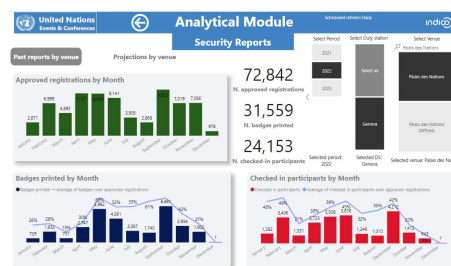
United Nations
Events & Conferences

Analytical Module

Scheduled refresh Daily

indico

Security Reports

Past reports by venue

Projections by venue

Approved registrations by Month

2,877 6,989 4,883 8,059 5,903 4,141 3,805 3,089 7,205 7,224 978

January February March April May June July August September October November December

72,842
N. approved registrations

31,559
N. badges printed

24,153
N. checked-in participants

Select Period
2021
2022
2023

Select Duty station
Select all
Geneva

Select Venue
Palais des Nations
Palais des Nations
Palais des Nations (Offices)

Selected period: 2022

Selected DS: Geneva

Selected venue: Palais des Nations

Badges printed by Month

Badges printed — Average of badges over approved registrations

25% 26% 36% 48% 42% 51% 33% 40% 57% 1

1,332 1,063 2,460 3,977 4,131 1,461 1,543 2,931 3,104 1

Checked in participants by Month

Checked in participants — Average of checked in participants over approved registrations

45% 29% 33% 34% 35% 35% 43% 39% 35% 43% 2

1,252 1,466 1,931 1,461 1,532 2,931 1,104